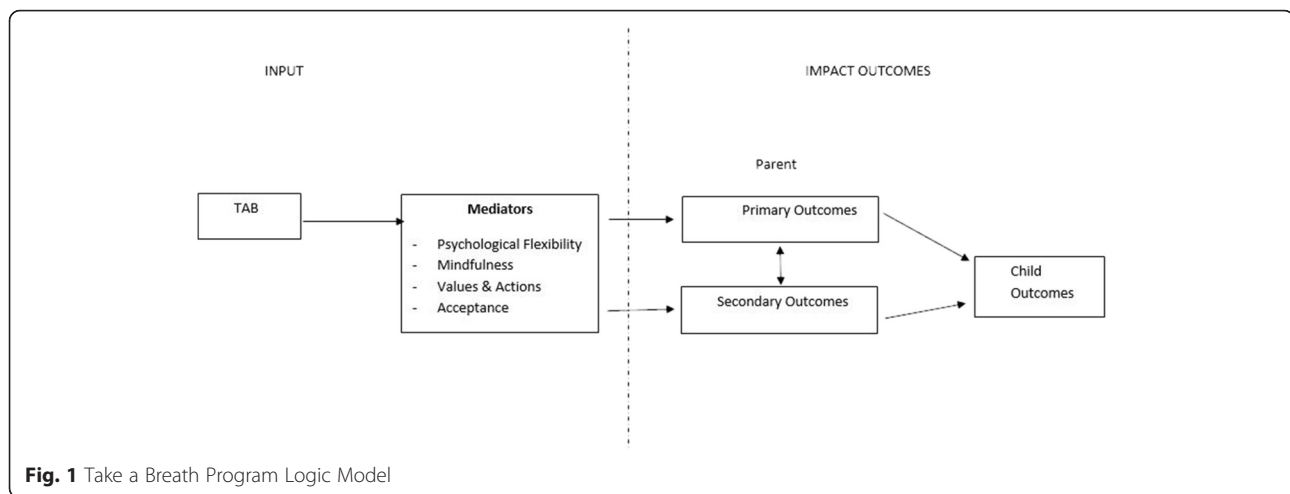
INPUT

IMPACT OUTCOMES

Parent

TAB

Mediators

- Psychological Flexibility
- Mindfulness
- Values & Actions
- Acceptance

Primary Outcomes

Secondary Outcomes

Child Outcomes

**Fig. 1** Take a Breath Program Logic Model